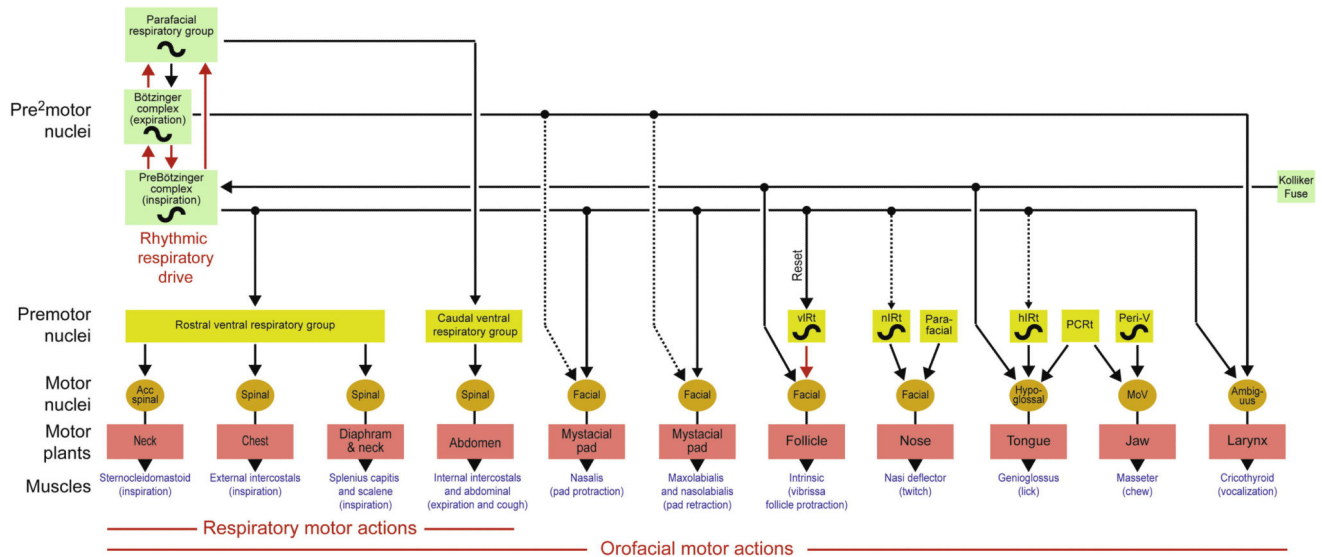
Parafacial respiratory group

Bötzinger complex (expiration)

PreBötzinger complex (inspiration)

Rhythmic respiratory drive

Pre$^2$motor nuclei

Kolliker Fuse

Reset

Premotor nuclei

Rostral ventral respiratory group

Caudal ventral respiratory group

vIRt

nIRt

Parafacial

hIRt

PCRt

Peri-V

Motor nuclei

Acc spinal

Spinal

Spinal

Spinal

Facial

Facial

Facial

Facial

Hypoglossal

MoV

Ambiguus

Motor plants

Neck

Chest

Diaphram & neck

Abdomen

Mystacial pad

Mystacial pad

Follicle

Nose

Tongue

Jaw

Larynx

Muscles

Sternocleidomastoid (inspiration)

External intercostals (inspiration)

Splenius capitis and scalene (inspiration)

Internal intercostals and abdominal (expiration and cough)

Nasalis (pad protraction)

Maxolabialis and nasolabialis (pad retraction)

Intrinsic (vibrissa follicle protraction)

Nasi deflector (twitch)

Genioglossus (lick)

Masseter (chew)

Cricothyroid (vocalization)

Respiratory motor actions

Orofacial motor actions